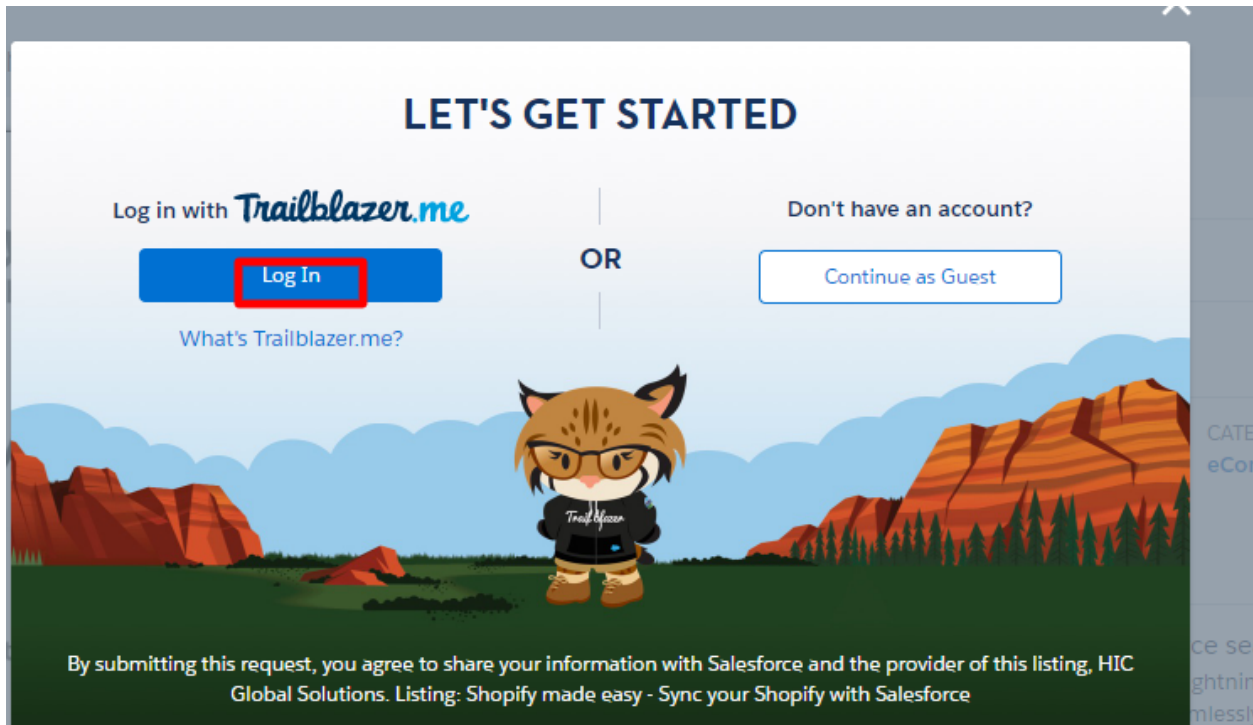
LET'S GET STARTED

Log in with Trailblazer.me

Log In

What's Trailblazer.me?

OR

Don't have an account?

Continue as Guest

Trailblazer

By submitting this request, you agree to share your information with Salesforce and the provider of this listing, HIC Global Solutions. Listing: Shopify made easy - Sync your Shopify with Salesforce

CATE
eCor
ce se
ghtnin
mless